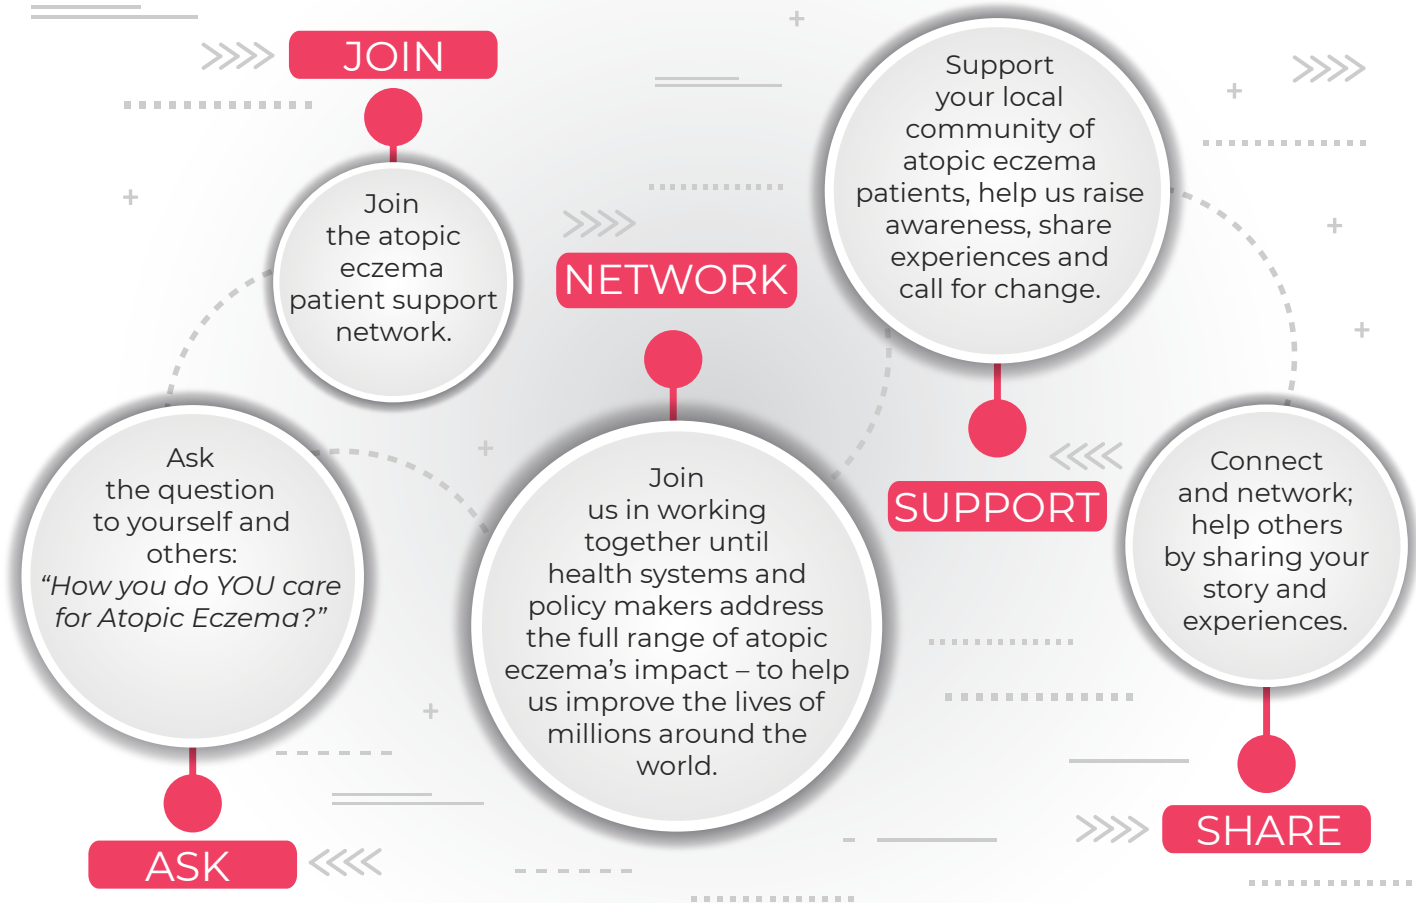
JOIN

Join the atopic eczema patient support network.

NETWORK

Join us in working together until health systems and policy makers address the full range of atopic eczema's impact – to help us improve the lives of millions around the world.

Support your local community of atopic eczema patients, help us raise awareness, share experiences and call for change.

SUPPORT

Connect and network; help others by sharing your story and experiences.

SHARE

Ask the question to yourself and others: *"How you do YOU care for Atopic Eczema?"*

ASK